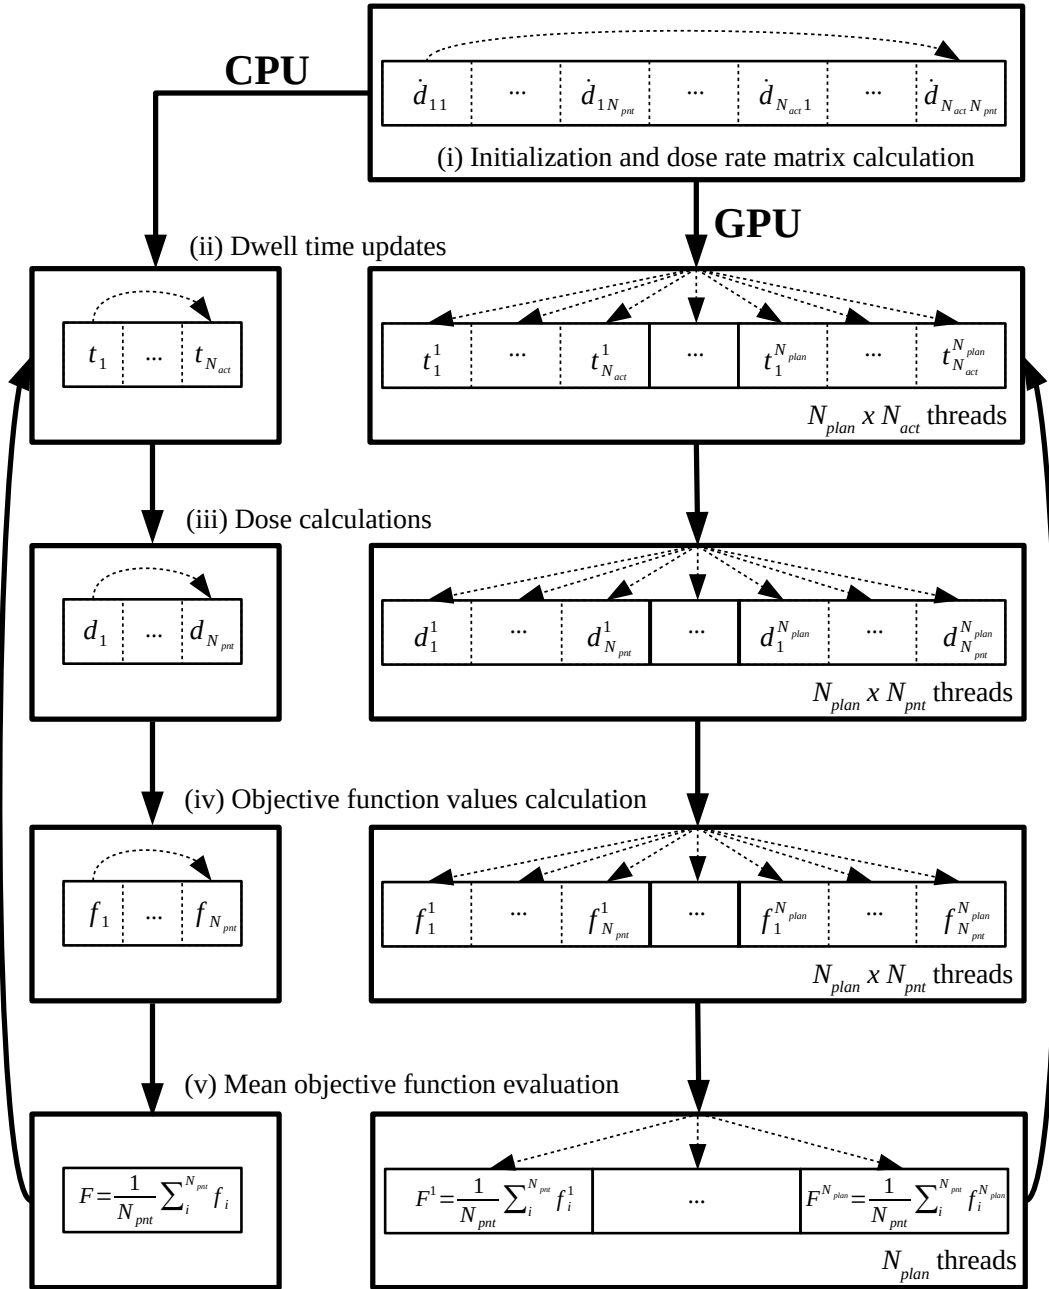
CPU

| $\dot{d}_{11}$ | ... | $\dot{d}_{1N_{pnt}}$ | ... | $\dot{d}_{N_{act}1}$ | ... | $\dot{d}_{N_{act}N_{pnt}}$ |
|---|---|---|---|---|---|---|

(i) Initialization and dose rate matrix calculation

GPU

(ii) Dwell time updates

| $t_1$ | ... | $t_{N_{act}}$ |
|---|---|---|

| $t_1^1$ | ... | $t_{N_{act}}^1$ | ... | $t_1^{N_{plan}}$ | ... | $t_{N_{act}}^{N_{plan}}$ |
|---|---|---|---|---|---|---|

$N_{plan}$ $x$ $N_{act}$ threads

(iii) Dose calculations

| $d_1$ | ... | $d_{N_{pnt}}$ |
|---|---|---|

| $d_1^1$ | ... | $d_{N_{pnt}}^1$ | ... | $d_1^{N_{plan}}$ | ... | $d_{N_{pnt}}^{N_{plan}}$ |
|---|---|---|---|---|---|---|

$N_{plan}$ $x$ $N_{pnt}$ threads

(iv) Objective function values calculation

| $f_1$ | ... | $f_{N_{pnt}}$ |
|---|---|---|

| $f_1^1$ | ... | $f_{N_{pnt}}^1$ | ... | $f_1^{N_{plan}}$ | ... | $f_{N_{pnt}}^{N_{plan}}$ |
|---|---|---|---|---|---|---|

$N_{plan}$ $x$ $N_{pnt}$ threads

(v) Mean objective function evaluation

$F=\frac{1}{N_{pnt}}\sum_i^{N_{pnt}} f_i$

| $F^1=\frac{1}{N_{pnt}}\sum_i^{N_{pnt}} f_i^1$ | ... | $F^{N_{plan}}=\frac{1}{N_{pnt}}\sum_i^{N_{pnt}} f_i^{N_{plan}}$ |
|---|---|---|

$N_{plan}$ threads